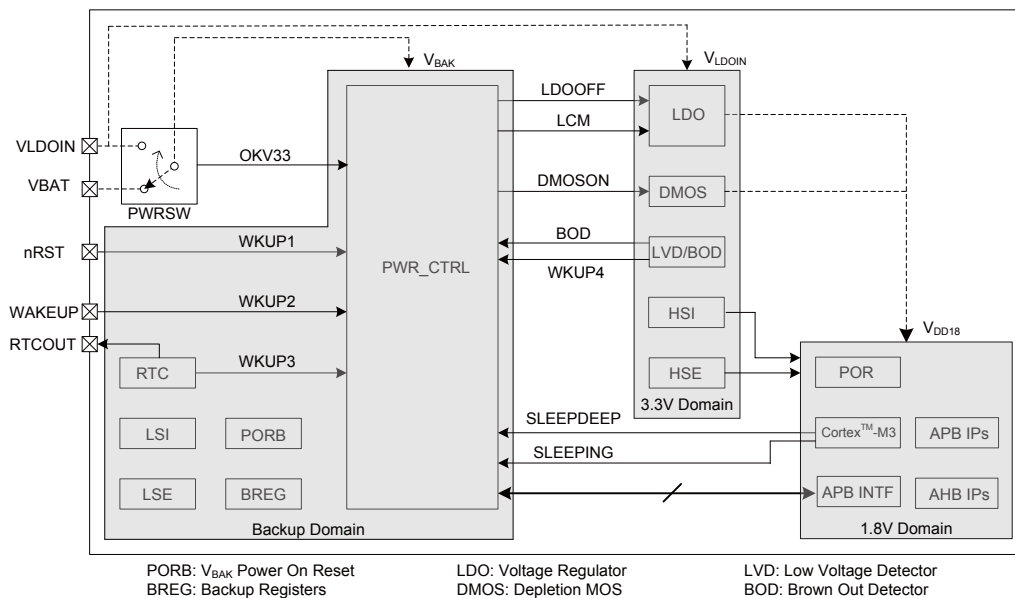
$V_{BAK}$

$V_{LDOIN}$

LDOOFF

LCM

LDO

VLDOIN

OKV33

VBAT

DMOSON

DMOS

PWRSW

nRST

WKUP1

BOD

PWR_CTRL

LVD/BOD

WKUP4

WAKEUP

WKUP2

HSI

$V_{DD18}$

RTCOUT

WKUP3

RTC

HSE

POR

3.3V Domain

SLEEPDEEP

LSI

PORB

Cortex$^{TM}$-M3

APB IPs

SLEEPING

LSE

BREG

APB INTF

AHB IPs

Backup Domain

1.8V Domain

PORB: $V_{BAK}$ Power On Reset
BREG: Backup Registers

LDO: Voltage Regulator
DMOS: Depletion MOS

LVD: Low Voltage Detector
BOD: Brown Out Detector